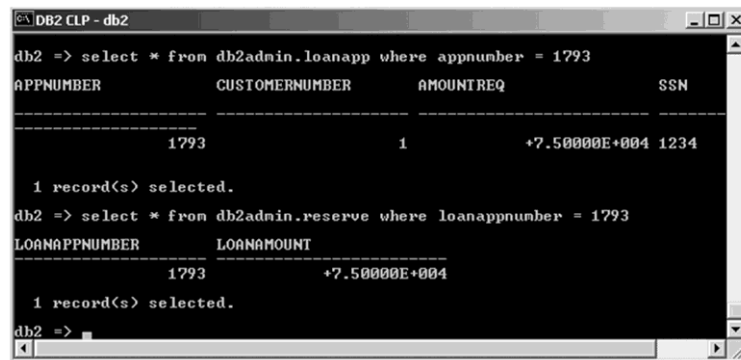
DB2 CLP - db2

db2 => select * from db2admin.loanapp where appnumber = 1793

APPNUMBER CUSTOMERNUMBER AMOUNTREQ SSN

1793 1 +7.50000E+004 1234

1 record(s) selected.

db2 => select * from db2admin.reserve where loanappnumber = 1793

LOANAPPNUMBER LOANAMOUNT

1793 +7.50000E+004

1 record(s) selected.

db2 =>